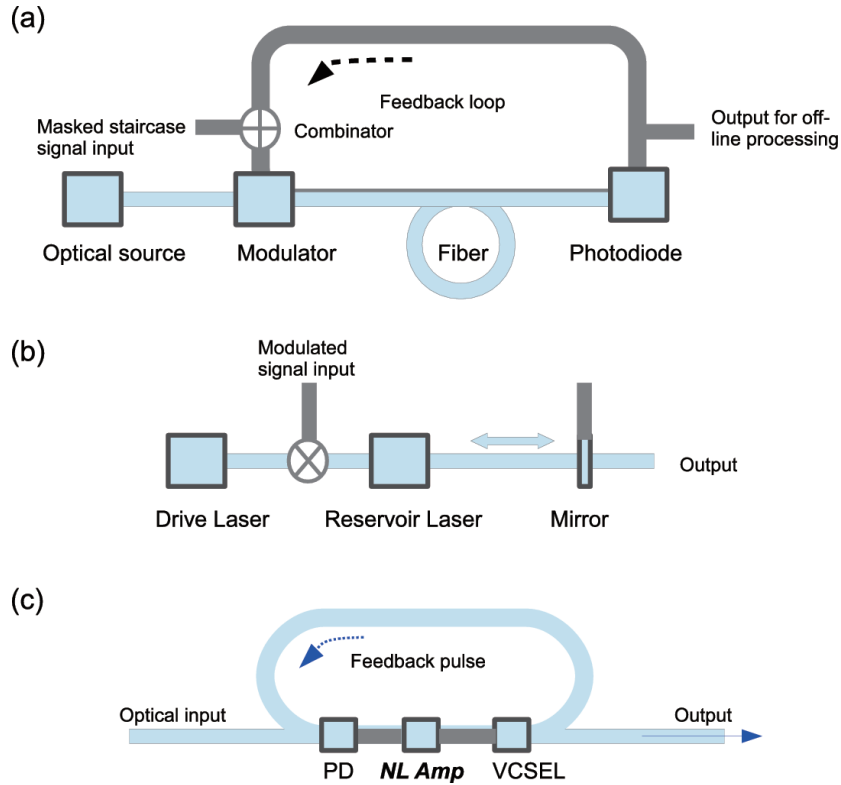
(a)

Feedback loop

Masked staircase signal input

Combinator

Output for off-line processing

Optical source

Modulator

Fiber

Photodiode

(b)

Modulated signal input

Output

Drive Laser

Reservoir Laser

Mirror

(c)

Feedback pulse

Optical input

Output

PD

***NL Amp***

VCSEL